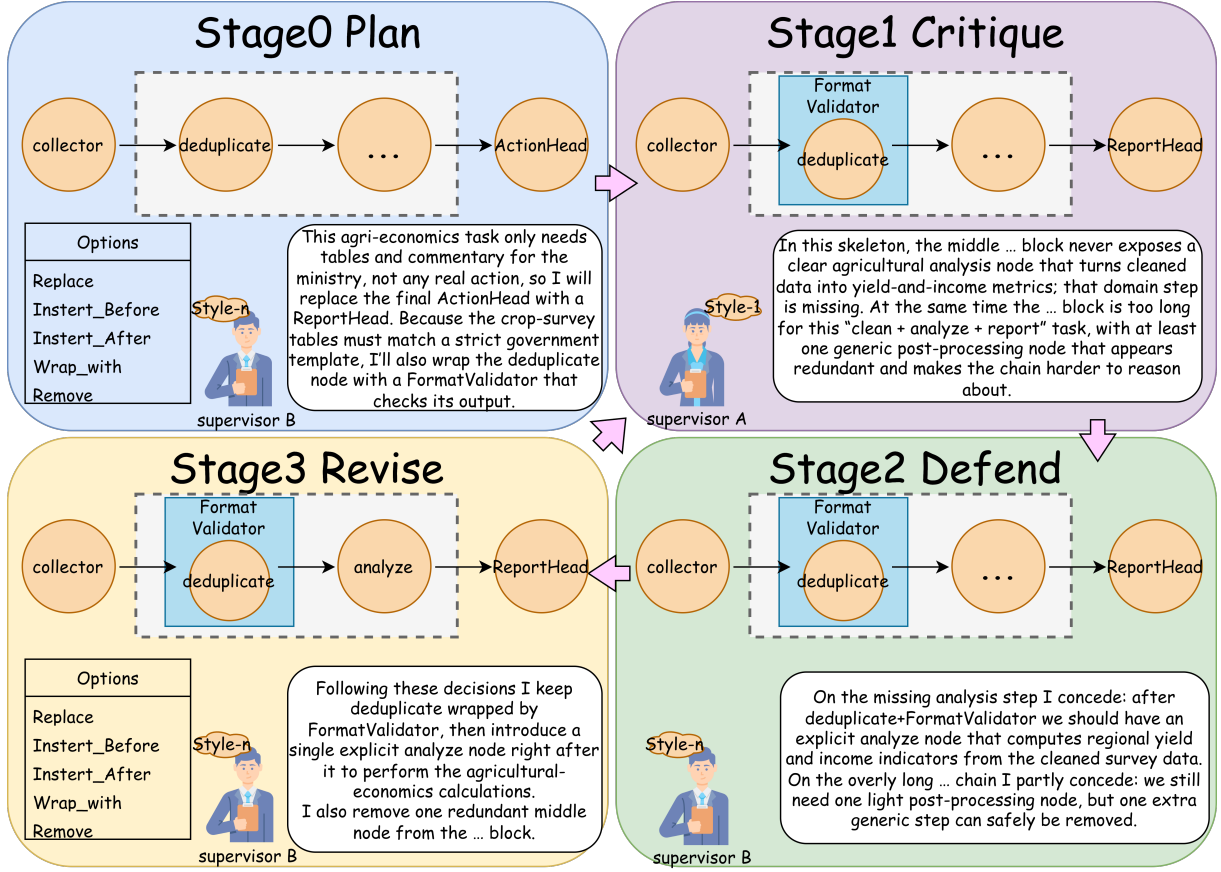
Stage0 Plan

collector → deduplicate → ... → ActionHead

| Options |
|---|
| Replace |
| Instert_Before |
| Instert_After |
| Wrap_with |
| Remove |

Style-n

supervisor B

This agri-economics task only needs tables and commentary for the ministry, not any real action, so I will replace the final ActionHead with a ReportHead. Because the crop-survey tables must match a strict government template, I'll also wrap the deduplicate node with a FormatValidator that checks its output.

Stage1 Critique

collector → Format Validator deduplicate → ... → ReportHead

Style-1

supervisor A

In this skeleton, the middle … block never exposes a clear agricultural analysis node that turns cleaned data into yield-and-income metrics; that domain step is missing. At the same time the … block is too long for this "clean + analyze + report" task, with at least one generic post-processing node that appears redundant and makes the chain harder to reason about.

Stage3 Revise

collector → Format Validator deduplicate → analyze → ReportHead

| Options |
|---|
| Replace |
| Instert_Before |
| Instert_After |
| Wrap_with |
| Remove |

Style-n

supervisor B

Following these decisions I keep deduplicate wrapped by FormatValidator, then introduce a single explicit analyze node right after it to perform the agricultural-economics calculations.
I also remove one redundant middle node from the … block.

Stage2 Defend

collector → Format Validator deduplicate → ... → ReportHead

Style-n

supervisor B

On the missing analysis step I concede: after deduplicate+FormatValidator we should have an explicit analyze node that computes regional yield and income indicators from the cleaned survey data. On the overly long … chain I partly concede: we still need one light post-processing node, but one extra generic step can safely be removed.